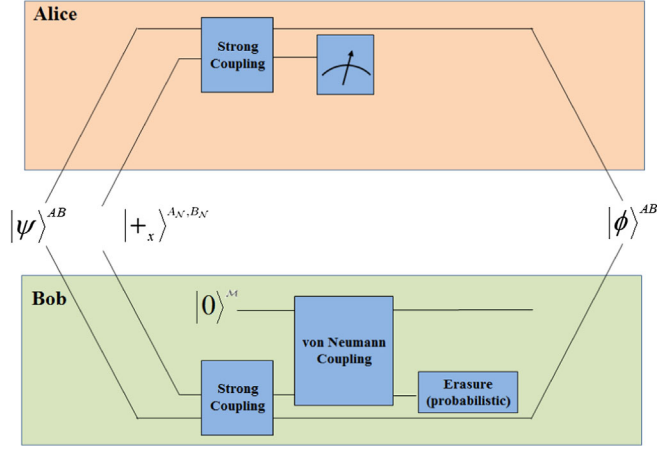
Alice

Strong Coupling

$|\psi\rangle^{AB}$

$|+_x\rangle^{A_\mathcal{N},B_\mathcal{N}}$

$|\phi\rangle^{AB}$

Bob

$|0\rangle^{\mathcal{M}}$

von Neumann Coupling

Strong Coupling

Erasure (probabilistic)